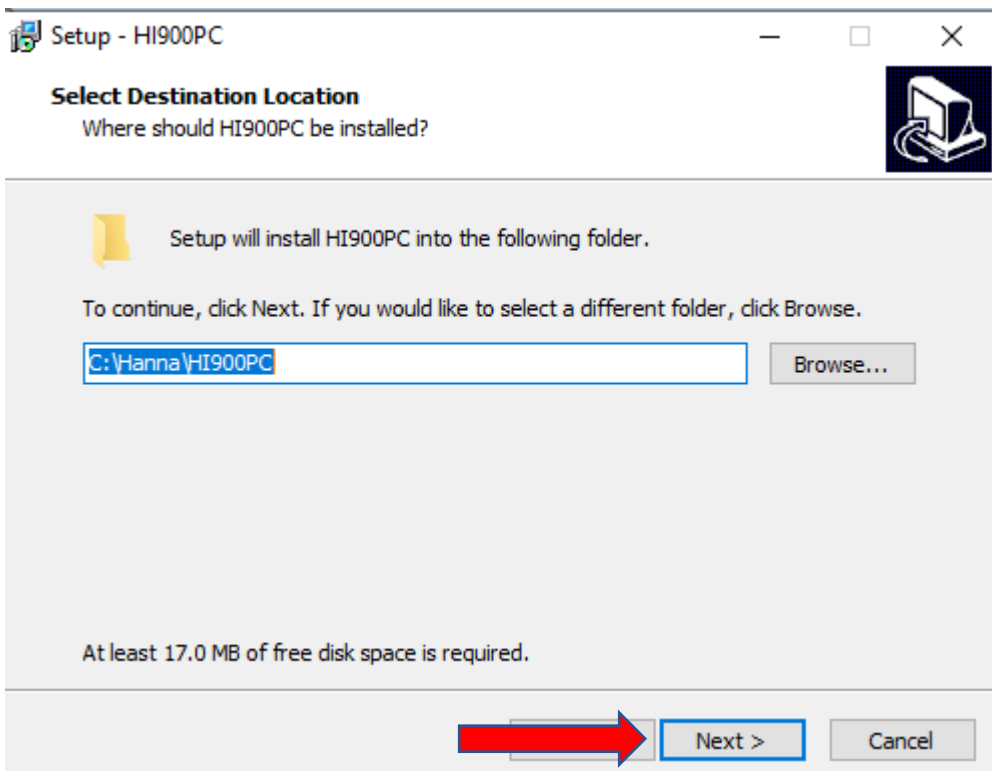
Setup - HI900PC

Select Destination Location
Where should HI900PC be installed?

Setup will install HI900PC into the following folder.

To continue, click Next. If you would like to select a different folder, click Browse.

C:\Hanna\HI900PC

Browse...

At least 17.0 MB of free disk space is required.

Next >

Cancel